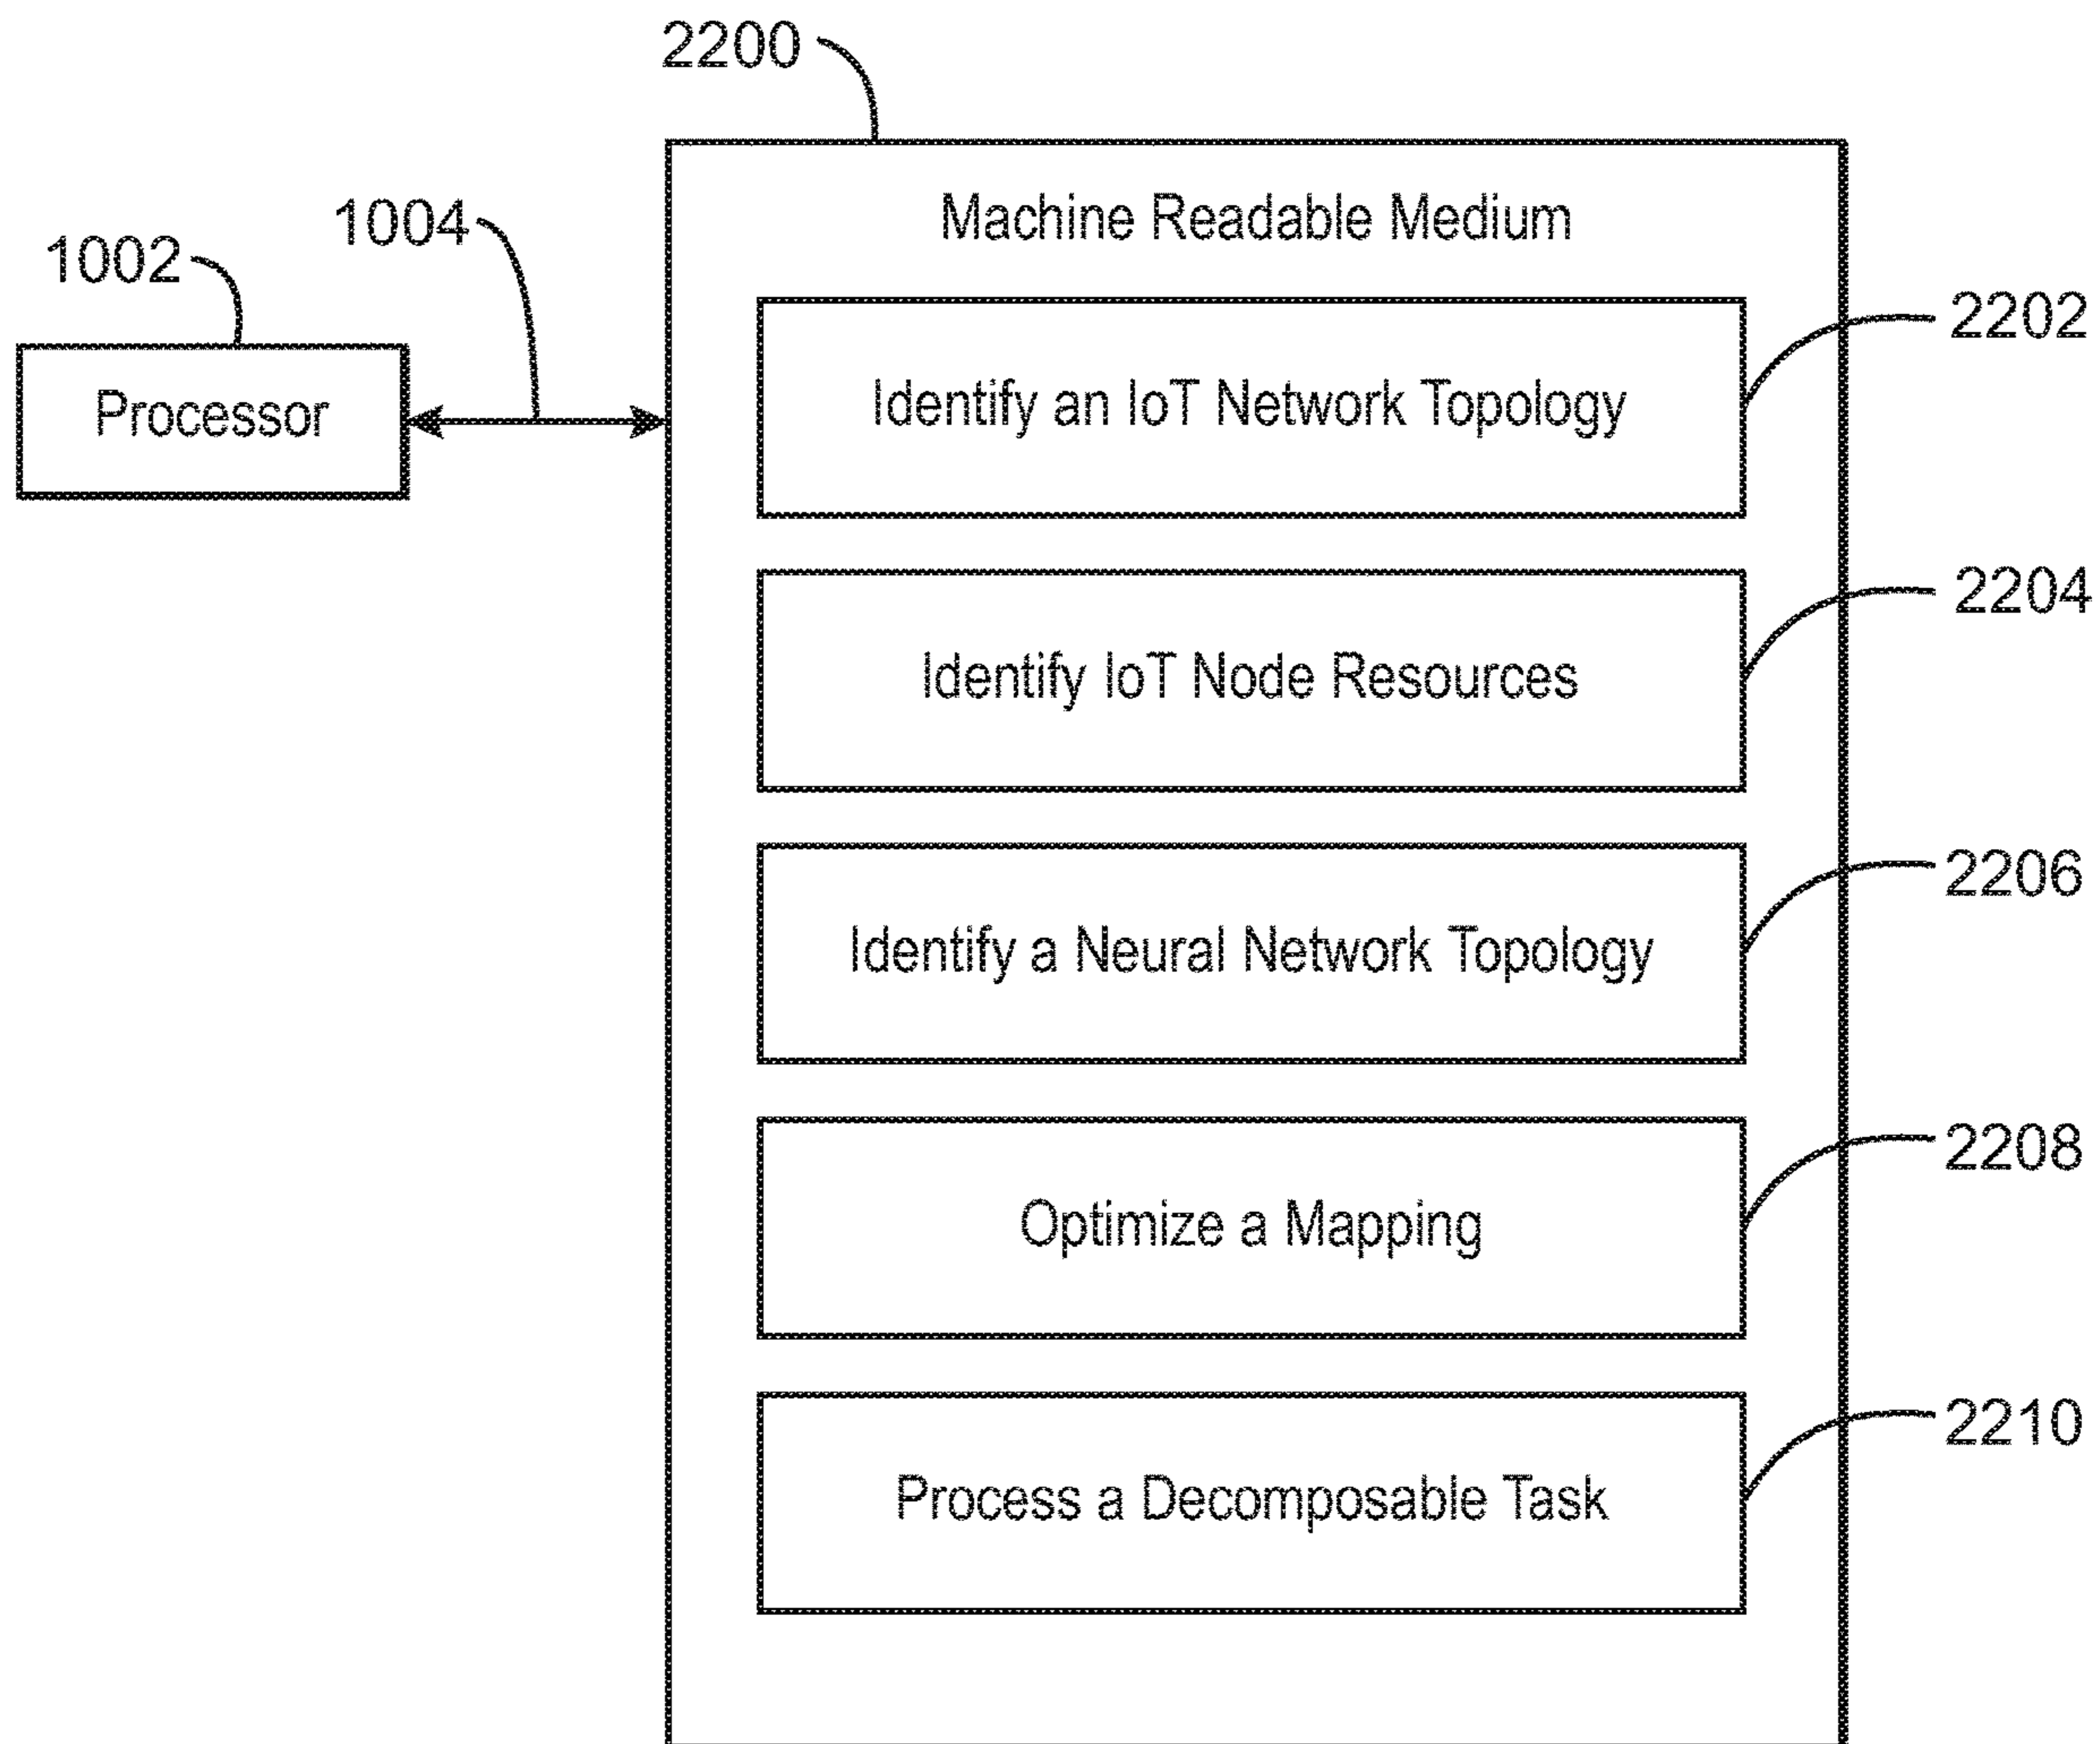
2200

1004

1002

Processor

Machine Readable Medium

Identify an IoT Network Topology

2202

Identify IoT Node Resources

2204

Identify a Neural Network Topology

2206

Optimize a Mapping

2208

Process a Decomposable Task

2210